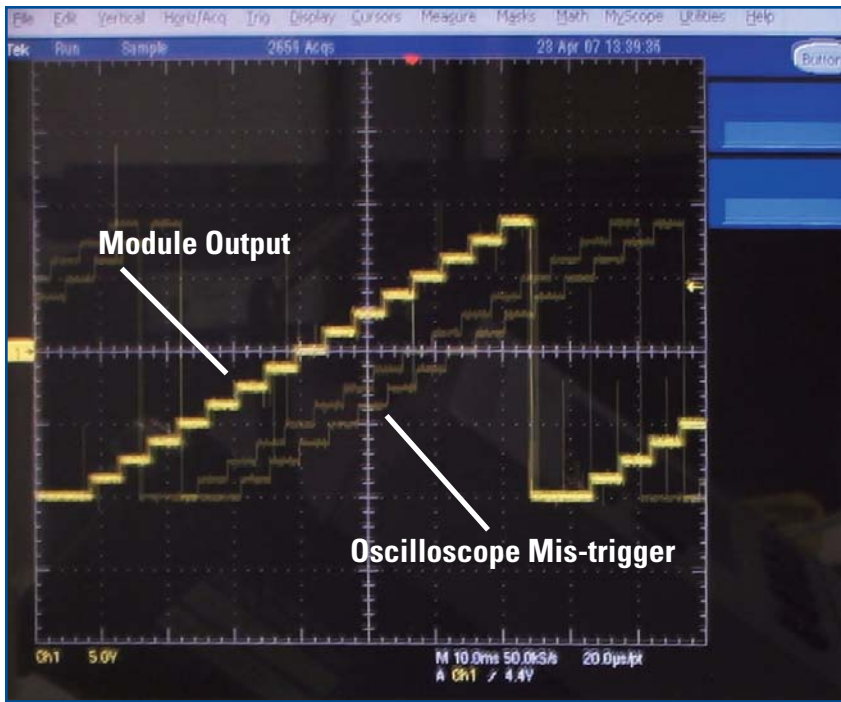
File Edit Vertical Horiz/Acq Trig Display Cursors Measure Masks Math MyScope Utilities Help

Tek Run Sample 2655 Acqs 28 Apr 07 13:39:36

Botton

Module Output

1

Oscilloscope Mis-trigger

Ch1 5.0V

M 10.0ms 50.0kS/s 20.0µs/pt
A Ch1 ⁄ 4.4V